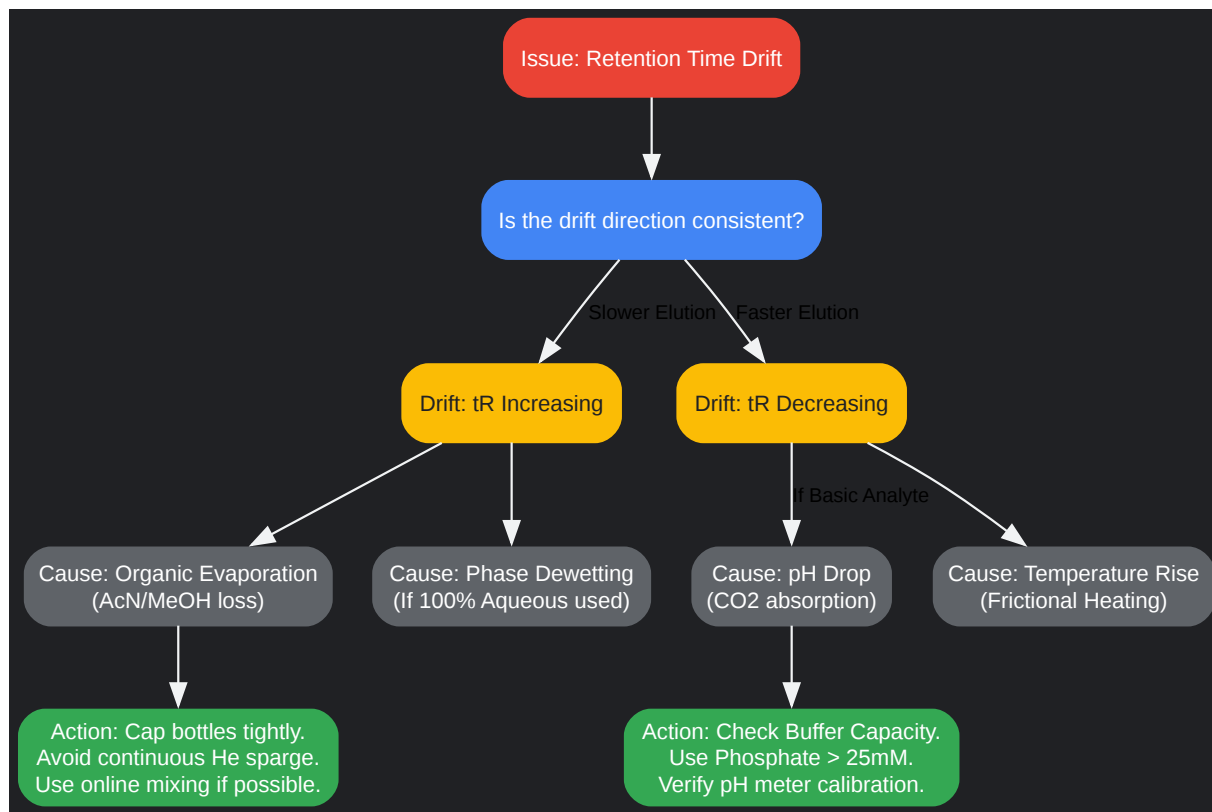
Issue: Retention Time Drift

Is the drift direction consistent?

Slower Elution

Faster Elution

Drift: tR Increasing

Drift: tR Decreasing

If Basic Analyte

Cause: Organic Evaporation (AcN/MeOH loss)

Cause: Phase Dewetting (If 100% Aqueous used)

Cause: pH Drop (CO2 absorption)

Cause: Temperature Rise (Frictional Heating)

Action: Cap bottles tightly. Avoid continuous He sparge. Use online mixing if possible.

Action: Check Buffer Capacity. Use Phosphate > 25mM. Verify pH meter calibration.